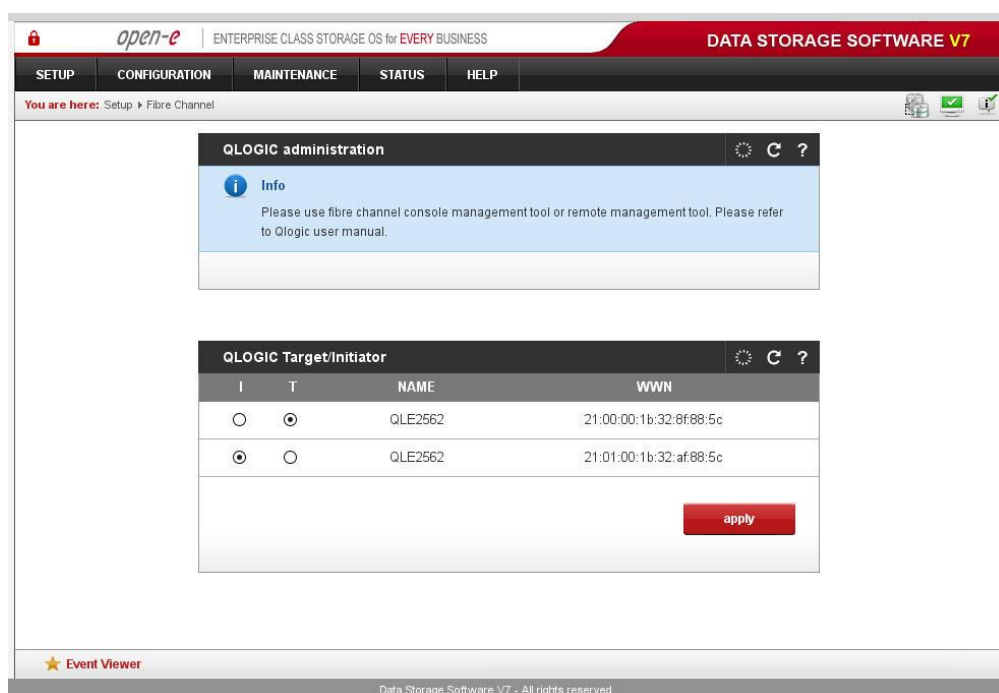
open-e | ENTERPRISE CLASS STORAGE OS for EVERY BUSINESS

DATA STORAGE SOFTWARE V7

SETUP CONFIGURATION MAINTENANCE STATUS HELP

You are here: Setup ▸ Fibre Channel

QLOGIC administration

Info

Please use fibre channel console management tool or remote management tool. Please refer to Qlogic user manual.

QLOGIC Target/Initiator

| I | T | NAME | WWN |
|---|---|---|---|
| ○ | ⦿ | QLE2562 | 21:00:00:1b:32:8f:88:5c |
| ⦿ | ○ | QLE2562 | 21:01:00:1b:32:af:88:5c |

apply

Event Viewer

Data Storage Software V7 - All rights reserved